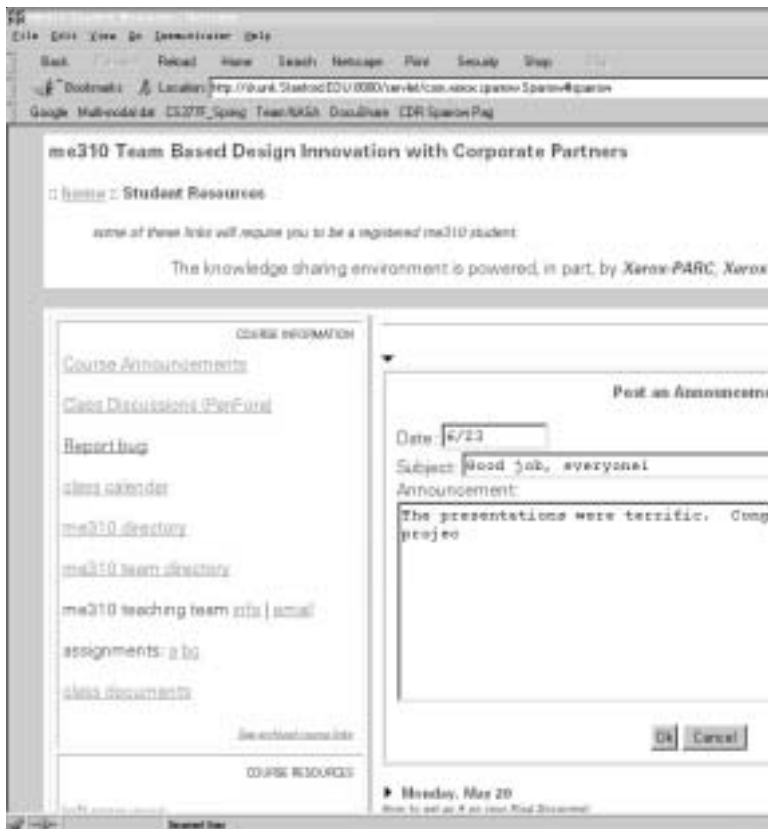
File Edit View Go Communicator Help

Back Forward Reload Home Search Netscape Print Security Shop Stop

Bookmarks Location: http://dkunk.Stanford.EDU:8080/servlet/com.xerox.sparrow.Sparrow#sparrow

Google Multimodal.ddi CS377F_Spring Team NASA DocuShare CDR Sparrow Pag

me310 Team Based Design Innovation with Corporate Partners

:: home :: Student Resources

some of these links will require you to be a registered me310 student

The knowledge sharing environment is powered, in part, by Xerox PARC, Xerox

COURSE INFORMATION

Course Announcements

Class Discussions (PenFora)

Report bug

class calender

me310 directory

me310 team directory

me310 teaching team info | email

assignments: a bg

class documents

See archived course links

COURSE RESOURCES

Post an Announceme

Date: 6/23

Subject: Good job, everyone!

Announcement:

The presentations were terrific. Cong projec

Ok Cancel

▶ Monday, May 20

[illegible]

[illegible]